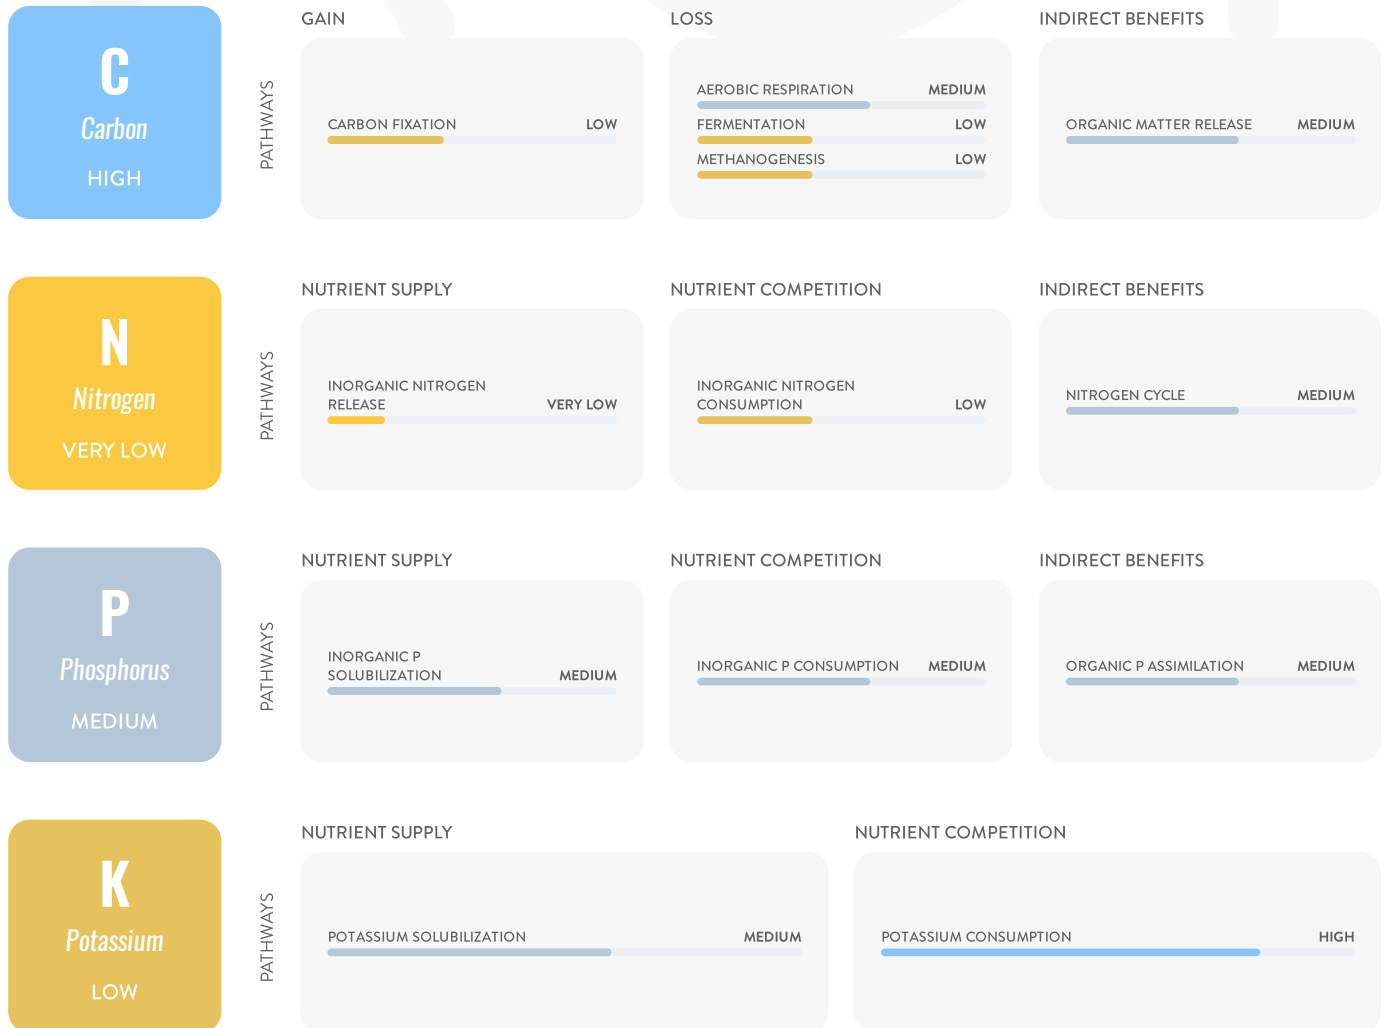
C
Carbon
HIGH

PATHWAYS

GAIN

CARBON FIXATION LOW

LOSS

AEROBIC RESPIRATION MEDIUM
FERMENTATION LOW
METHANOGENESIS LOW

INDIRECT BENEFITS

ORGANIC MATTER RELEASE MEDIUM

N
Nitrogen
VERY LOW

PATHWAYS

NUTRIENT SUPPLY

INORGANIC NITROGEN RELEASE VERY LOW

NUTRIENT COMPETITION

INORGANIC NITROGEN CONSUMPTION LOW

INDIRECT BENEFITS

NITROGEN CYCLE MEDIUM

P
Phosphorus
MEDIUM

PATHWAYS

NUTRIENT SUPPLY

INORGANIC P SOLUBILIZATION MEDIUM

NUTRIENT COMPETITION

INORGANIC P CONSUMPTION MEDIUM

INDIRECT BENEFITS

ORGANIC P ASSIMILATION MEDIUM

K
Potassium
LOW

PATHWAYS

NUTRIENT SUPPLY

POTASSIUM SOLUBILIZATION MEDIUM

NUTRIENT COMPETITION

POTASSIUM CONSUMPTION HIGH